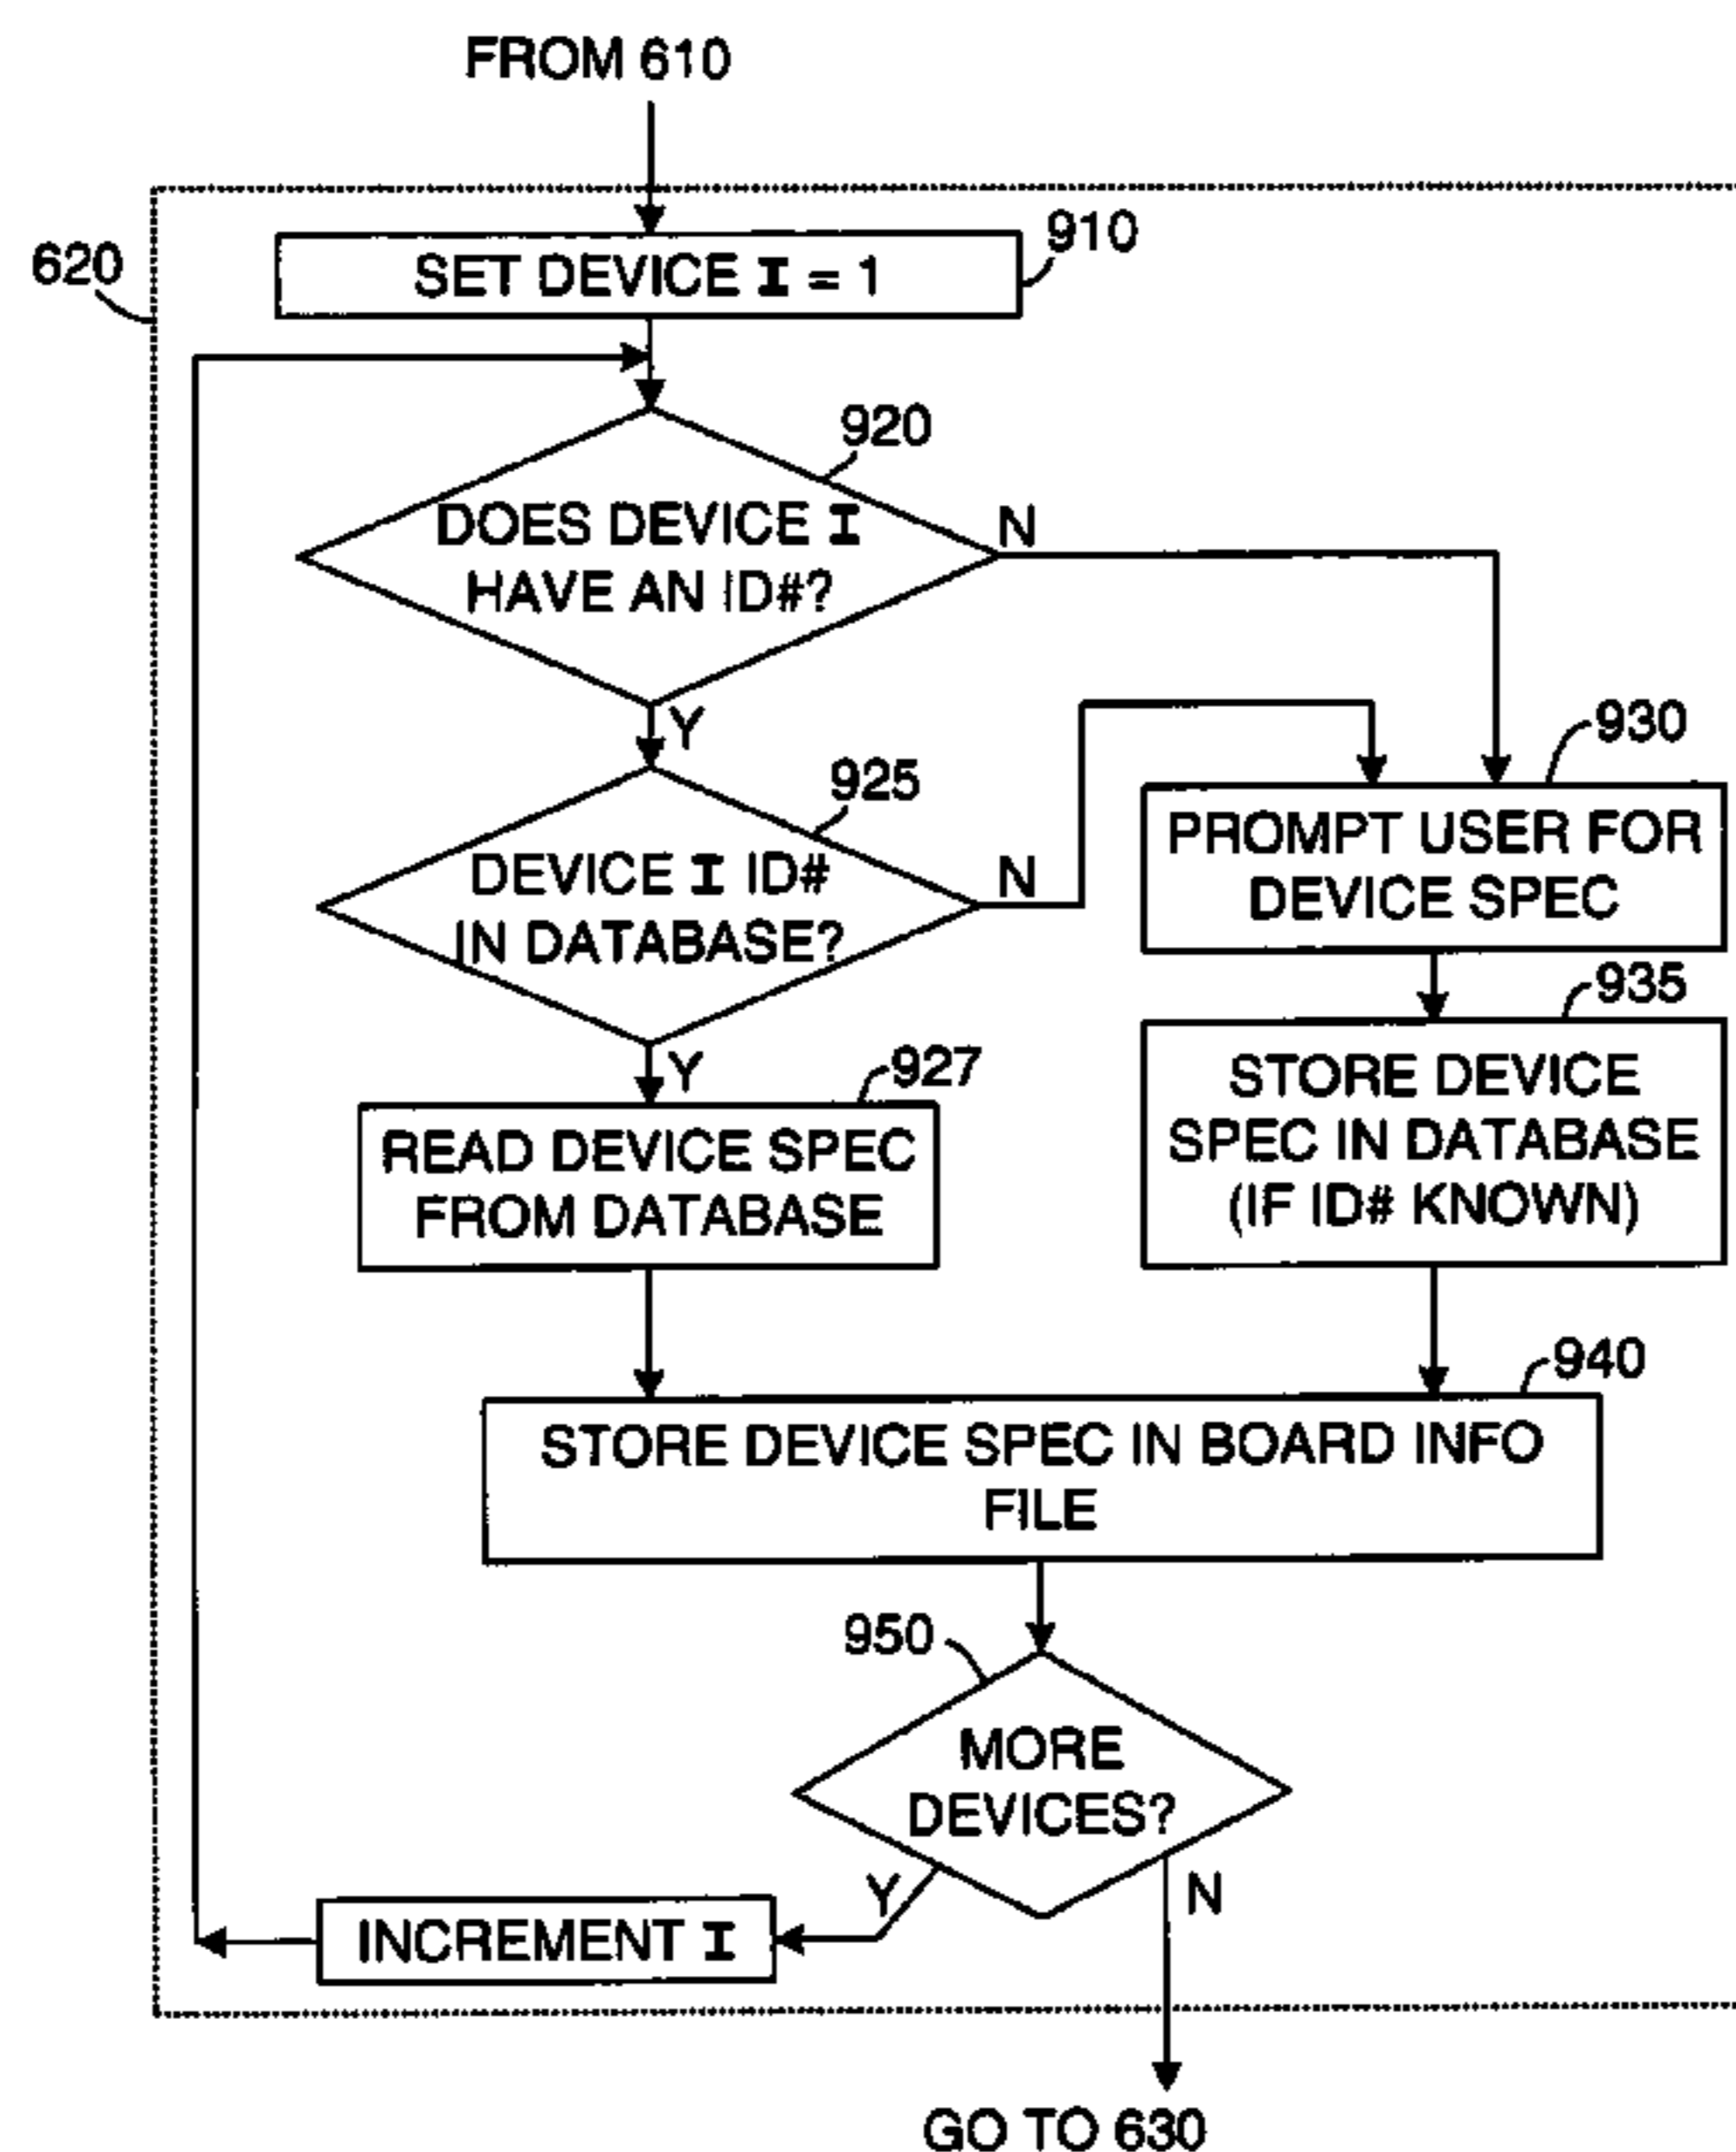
FROM 610

620

910

SET DEVICE I = 1

920

DOES DEVICE I HAVE AN ID#?

N

Y

925

DEVICE I ID# IN DATABASE?

N

930

PROMPT USER FOR DEVICE SPEC

935

STORE DEVICE SPEC IN DATABASE (IF ID# KNOWN)

Y

927

READ DEVICE SPEC FROM DATABASE

940

STORE DEVICE SPEC IN BOARD INFO FILE

950

MORE DEVICES?

Y

N

INCREMENT I

GO TO 630